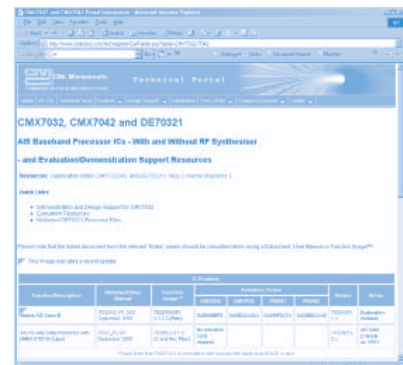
CMX7032 and CMX7042 Portal Information - Microsoft Internet Explorer

CML Microcircuits

Technical Portal

CMX7032, CMX7042 and DE70321

AIS Baseband Processor ICs - With and Without RF Synthesiser

- and Evaluation/Demonstration Support Resources

Resources:

Quick Links

Please note that the latest document from the relevant 'finder' results should be consulted when using a Datasheet, User Manual or Function Image™

This image indicates a recent update.

IC Products

| Function Description | Datasheet/User Manual | Function Image™ | | | | | Notes | Status |
|---|---|---|---|---|---|---|---|---|
| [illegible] | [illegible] | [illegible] | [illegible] | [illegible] | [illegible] | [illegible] | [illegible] | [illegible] |
| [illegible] | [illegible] | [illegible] | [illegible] | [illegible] | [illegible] | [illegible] | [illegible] | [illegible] |